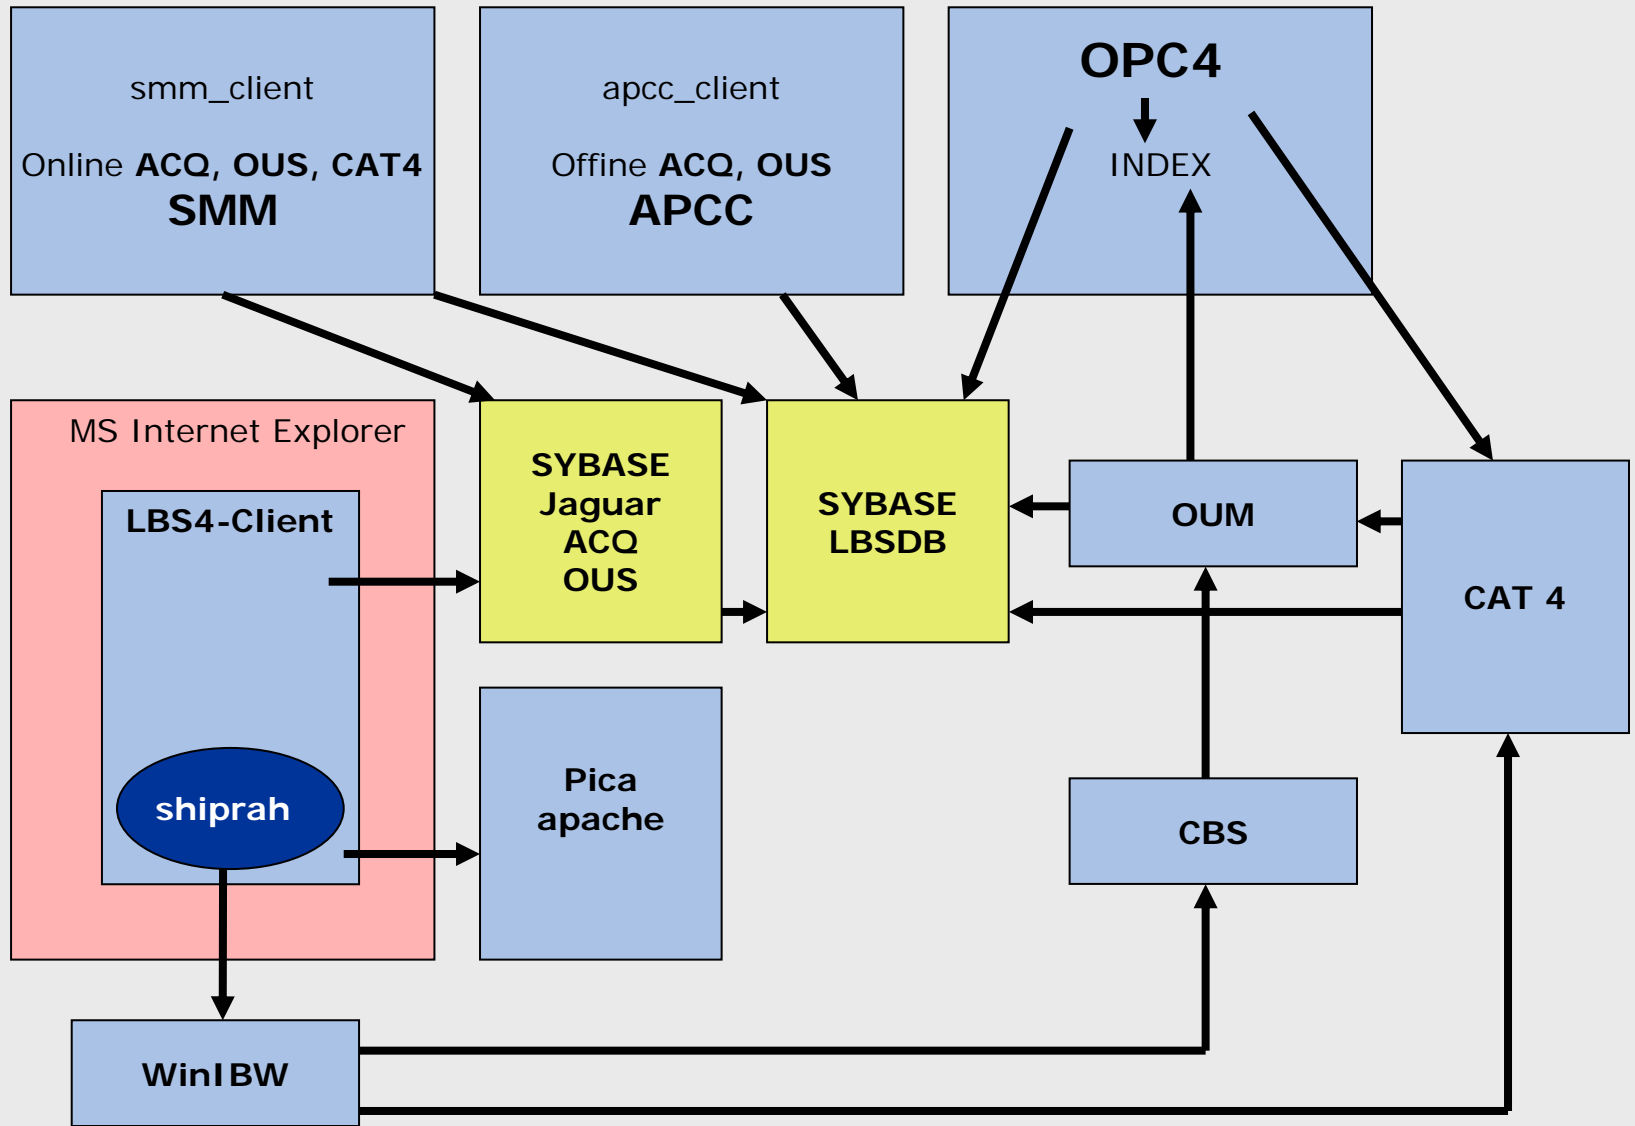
smm_client

Online **ACQ, OUS, CAT4**
**SMM**

apcc_client

Offine **ACQ, OUS**
**APCC**

**OPC4**

INDEX

MS Internet Explorer

**LBS4-Client**

**shiprah**

**SYBASE Jaguar ACQ OUS**

**SYBASE LBSDB**

**OUM**

**CAT 4**

**Pica apache**

**CBS**

**WinIBW**